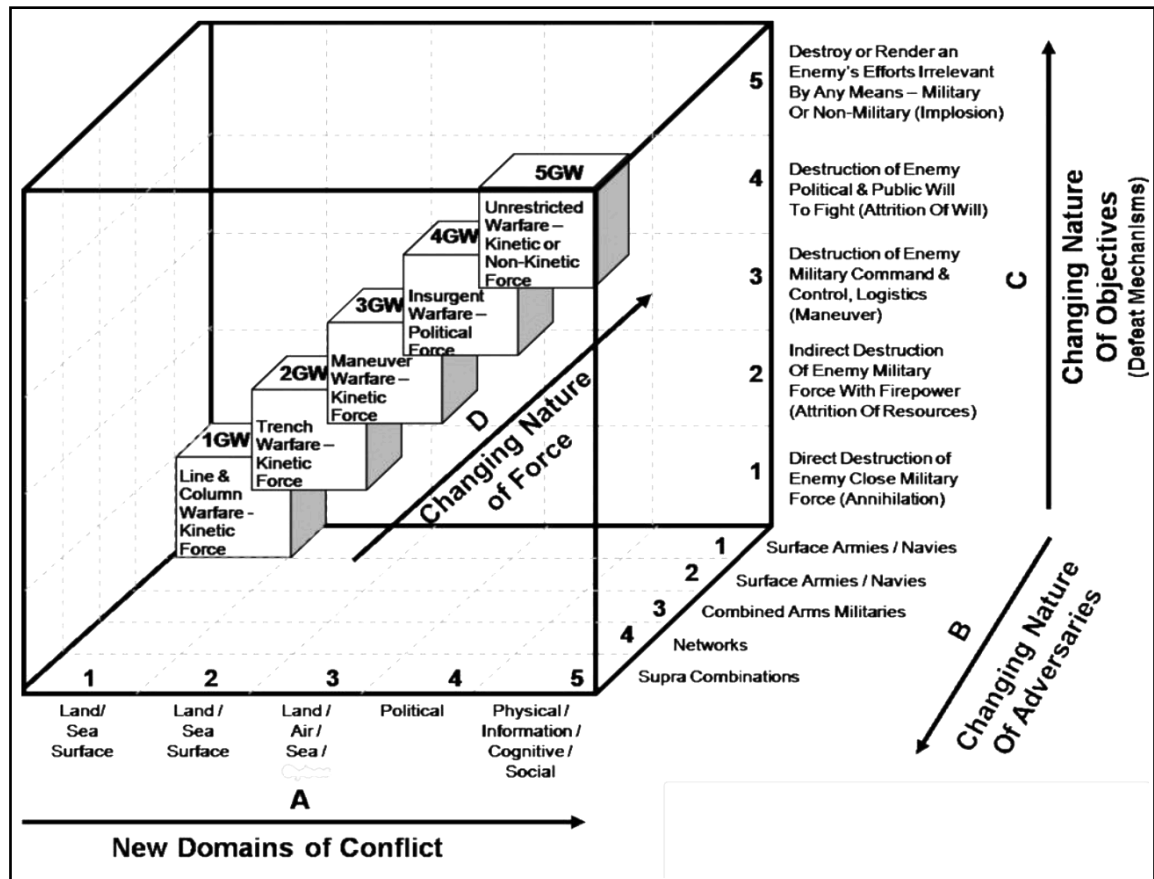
5 Destroy or Render an Enemy's Efforts Irrelevant By Any Means – Military Or Non-Military (Implosion)

4 Destruction of Enemy Political & Public Will To Fight (Attrition Of Will)

3 Destruction of Enemy Military Command & Control, Logistics (Maneuver)

2 Indirect Destruction Of Enemy Military Force With Firepower (Attrition Of Resources)

1 Direct Destruction of Enemy Close Military Force (Annihilation)

C

Changing Nature Of Objectives (Defeat Mechanisms)

5GW Unrestricted Warfare – Kinetic or Non-Kinetic Force

4GW Insurgent Warfare – Political Force

3GW Maneuver Warfare – Kinetic Force

2GW Trench Warfare – Kinetic Force

1GW Line & Column Warfare - Kinetic Force

D

Changing Nature of Force

1 Surface Armies / Navies
2 Surface Armies / Navies
3 Combined Arms Militaries
4 Networks
Supra Combinations

B

Changing Nature Of Adversaries

| 1 | 2 | 3 | 4 | 5 |
|---|---|---|---|---|
| Land/ Sea Surface | Land / Sea Surface | Land / Air / Sea / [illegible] | Political | Physical / Information / Cognitive / Social |

A

New Domains of Conflict